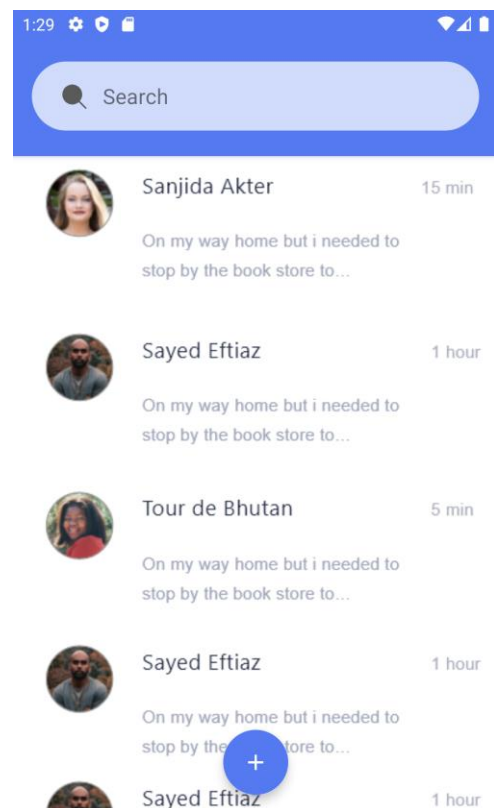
1:29

Search

Sanjida Akter
15 min
On my way home but i needed to stop by the book store to...

Sayed Eftiaz
1 hour
On my way home but i needed to stop by the book store to...

Tour de Bhutan
5 min
On my way home but i needed to stop by the book store to...

Sayed Eftiaz
1 hour
On my way home but i needed to stop by the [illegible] store to...

+

Sayed Eftiaz
1 hour